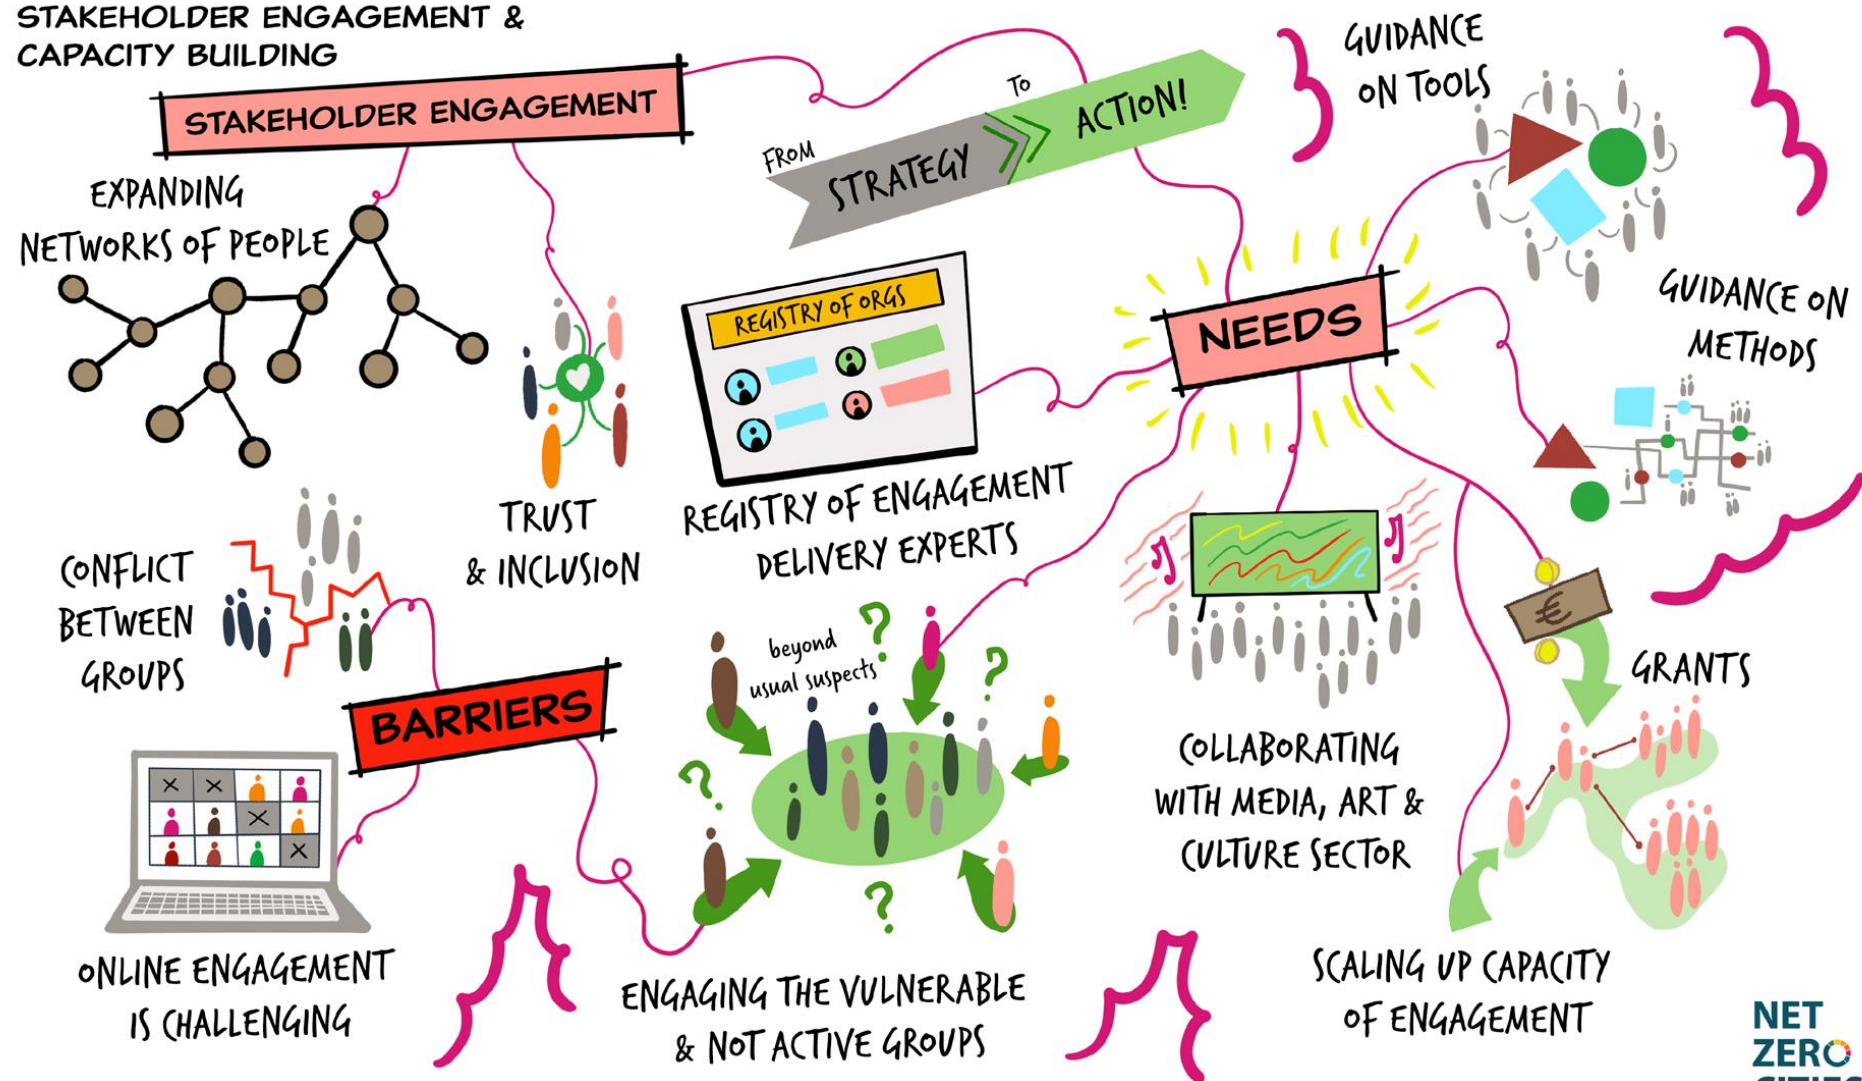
STAKEHOLDER ENGAGEMENT & CAPACITY BUILDING

STAKEHOLDER ENGAGEMENT

FROM STRATEGY TO ACTION!

GUIDANCE ON TOOLS

EXPANDING NETWORKS OF PEOPLE

REGISTRY OF ORGS

NEEDS

GUIDANCE ON METHODS

TRUST & INCLUSION

REGISTRY OF ENGAGEMENT DELIVERY EXPERTS

CONFLICT BETWEEN GROUPS

beyond usual suspects

€

GRANTS

BARRIERS

COLLABORATING WITH MEDIA, ART & CULTURE SECTOR

ONLINE ENGAGEMENT IS CHALLENGING

ENGAGING THE VULNERABLE & NOT ACTIVE GROUPS

SCALING UP CAPACITY OF ENGAGEMENT

NET ZERO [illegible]